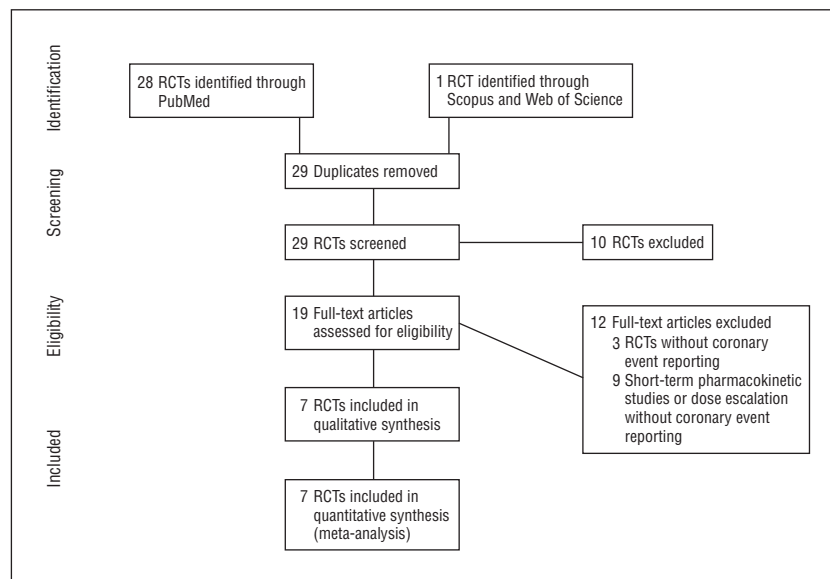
Identification

28 RCTs identified through PubMed

1 RCT identified through Scopus and Web of Science

Screening

29 Duplicates removed

29 RCTs screened

10 RCTs excluded

Eligibility

19 Full-text articles assessed for eligibility

12 Full-text articles excluded
3 RCTs without coronary event reporting
9 Short-term pharmacokinetic studies or dose escalation without coronary event reporting

Included

7 RCTs included in qualitative synthesis

7 RCTs included in quantitative synthesis (meta-analysis)